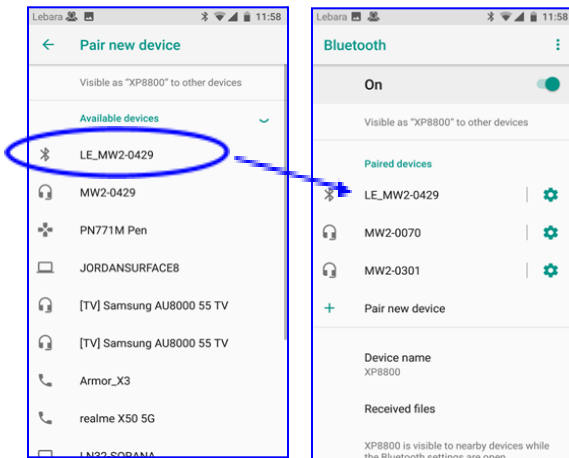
Lebara 11:58

Pair new device

Visible as "XP8800" to other devices

Available devices

LE_MW2-0429

MW2-0429

PN771M Pen

JORDANSURFACE8

[TV] Samsung AU8000 55 TV

[TV] Samsung AU8000 55 TV

Armor_X3

realme X50 5G

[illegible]

Lebara 11:58

Bluetooth

On

Visible as "XP8800" to other devices

Paired devices

LE_MW2-0429

MW2-0070

MW2-0301

Pair new device

Device name
XP8800

Received files

XP8800 is visible to nearby devices while the Bluetooth settings are open.